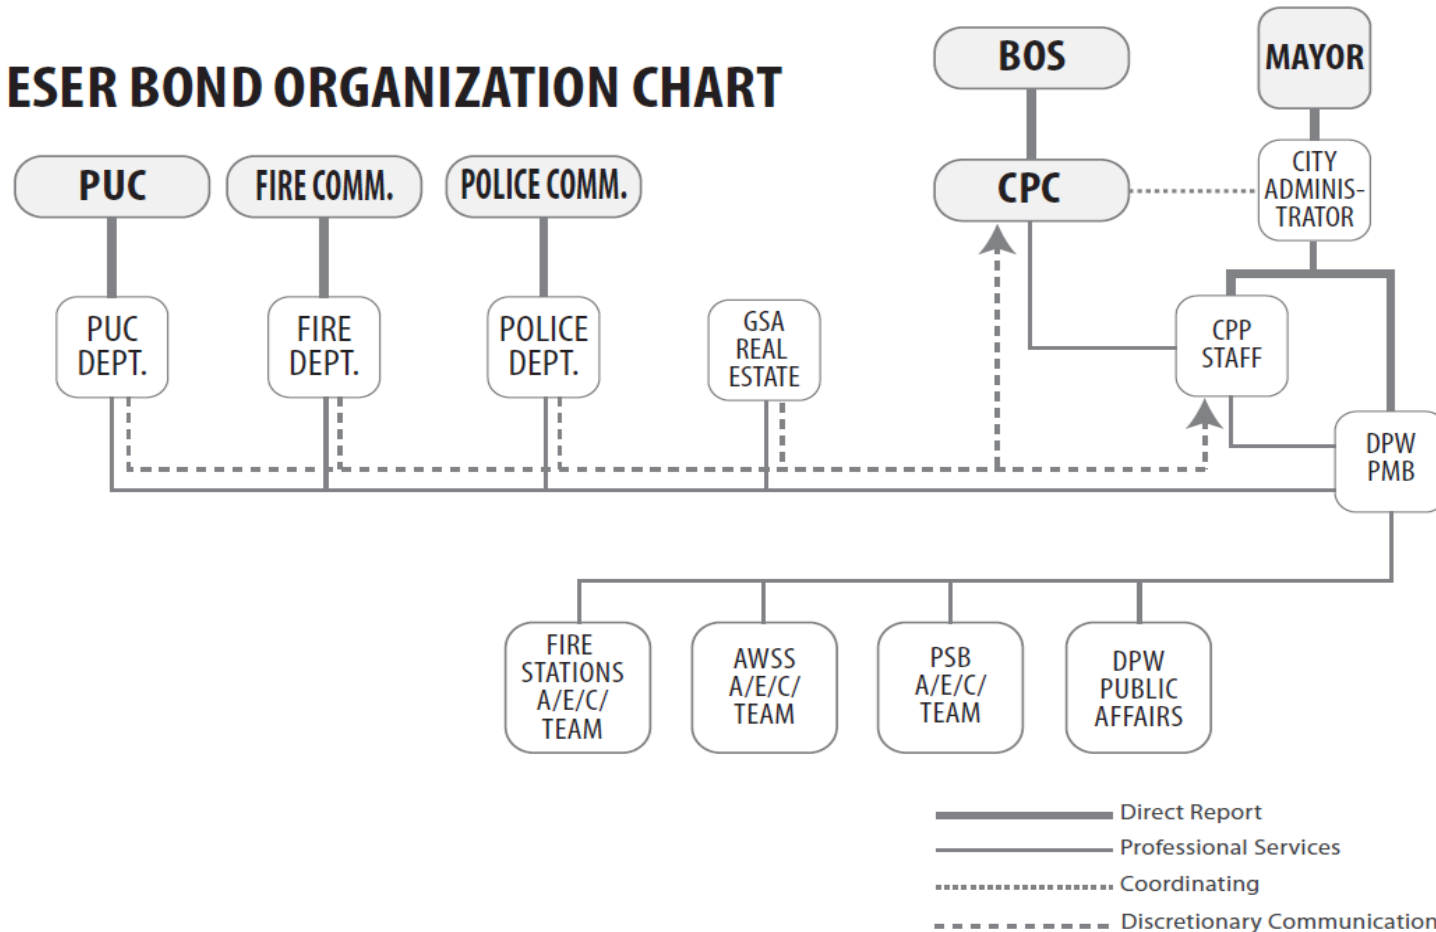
ESER BOND ORGANIZATION CHART

BOS

MAYOR

PUC

FIRE COMM.

POLICE COMM.

CPC

CITY ADMINISTRATOR

PUC DEPT.

FIRE DEPT.

POLICE DEPT.

GSA REAL ESTATE

CPP STAFF

DPW PMB

FIRE STATIONS A/E/C/ TEAM

AWSS A/E/C/ TEAM

PSB A/E/C/ TEAM

DPW PUBLIC AFFAIRS

Direct Report

Professional Services

Coordinating

Discretionary Communication